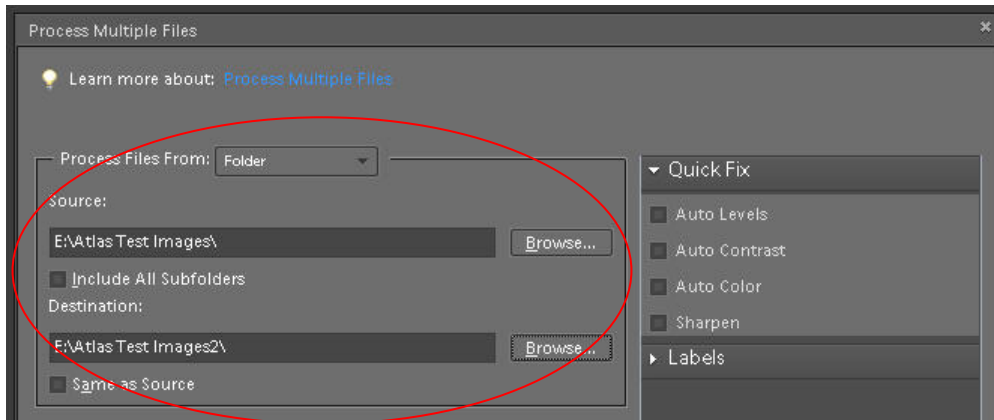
Process Multiple Files

Learn more about: Process Multiple Files

Process Files From: Folder

Source:

E:\Atlas Test Images\

Browse...

Include All Subfolders

Destination:

E:\Atlas Test Images2\

Browse...

Same as Source

Quick Fix

Auto Levels

Auto Contrast

Auto Color

Sharpen

Labels